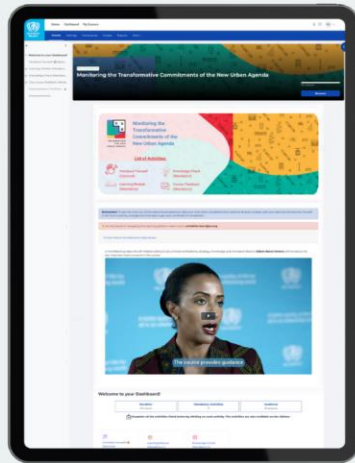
Home Dashboard My courses

Monitoring the Transformative Commitments of the New Urban Agenda

Monitoring the Transformative Commitments of the New Urban Agenda

List of Activities

Welcome to your Dashboard!

The course provides guidance